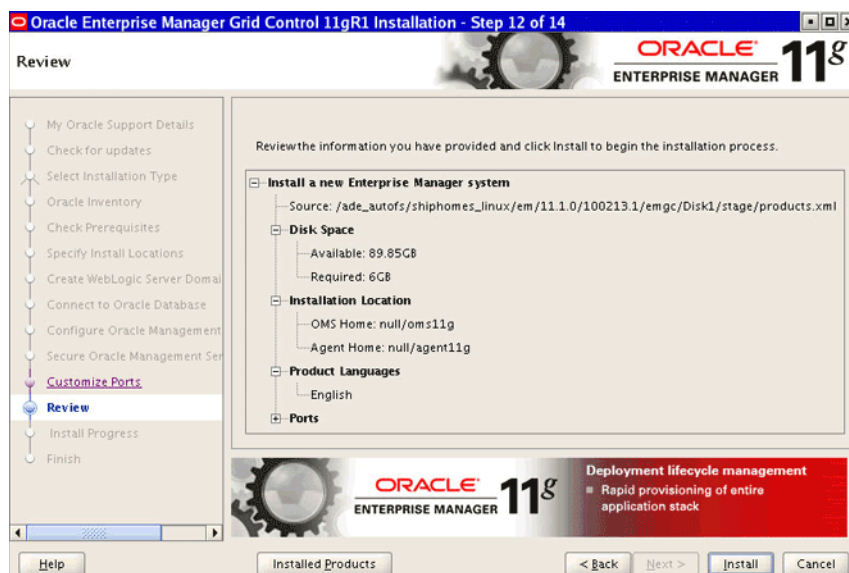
Oracle Enterprise Manager Grid Control 11gR1 Installation - Step 12 of 14

Review

ORACLE
ENTERPRISE MANAGER 11g

My Oracle Support Details
Check for updates
Select Installation Type
Oracle Inventory
Check Prerequisites
Specify Install Locations
Create WebLogic Server Domai
Connect to Oracle Database
Configure Oracle Management
Secure Oracle Management Ser
Customize Ports
Review
Install Progress
Finish

Review the information you have provided and click Install to begin the installation process.

Install a new Enterprise Manager system
Source: /ade_autofs/shiphomes_linux/em/11.1.0/100213.1/emgc/Disk1/stage/products.xml
Disk Space
Available: 89.85GB
Required: 6GB
Installation Location
OMS Home: null/oms11g
Agent Home: null/agent11g
Product Languages
English
Ports

ORACLE
ENTERPRISE MANAGER 11g
Deployment lifecycle management
Rapid provisioning of entire application stack

Help
Installed Products
< Back
Next >
Install
Cancel